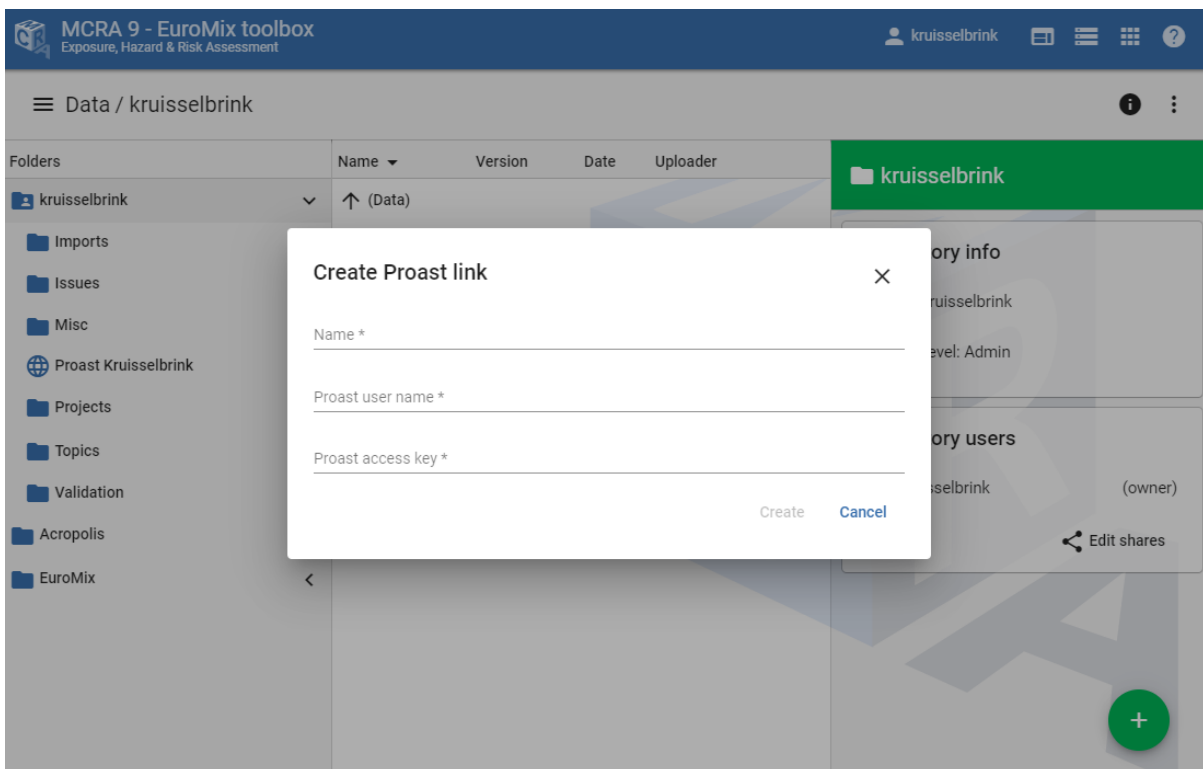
MCRA 9 - EuroMix toolbox
Exposure, Hazard & Risk Assessment

kruisselbrink

Data / kruisselbrink

Folders

kruisselbrink
Imports
Issues
Misc
Proast Kruisselbrink
Projects
Topics
Validation
Acropolis
EuroMix

| Name | Version | Date | Uploader |
|---|---|---|---|
| (Data) | | | |

kruisselbrink

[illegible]ory info
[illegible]uisselbrink
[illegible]evel: Admin

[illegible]ory users
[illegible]selbrink (owner)
Edit shares

Create Proast link

Name *

Proast user name *

Proast access key *

Create Cancel

+